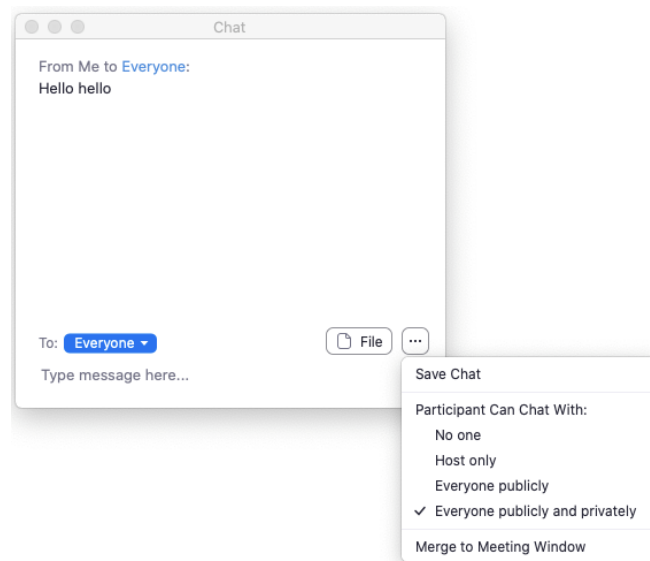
Chat

From Me to Everyone:
Hello hello

To: Everyone

File

...

Type message here...

Save Chat

Participant Can Chat With:

No one

Host only

Everyone publicly

✓ Everyone publicly and privately

Merge to Meeting Window